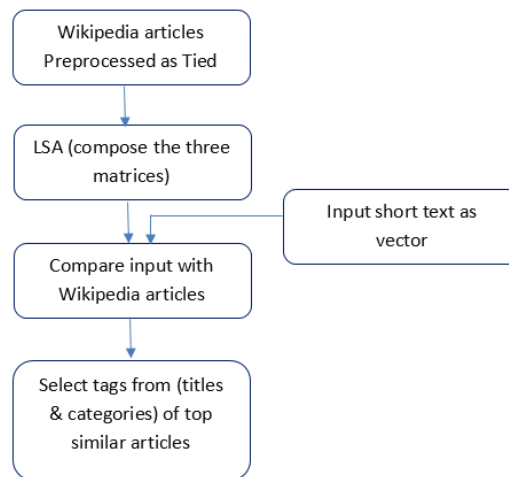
Wikipedia articles Preprocessed as Tied

LSA (compose the three matrices)

Input short text as vector

Compare input with Wikipedia articles

Select tags from (titles & categories) of top similar articles